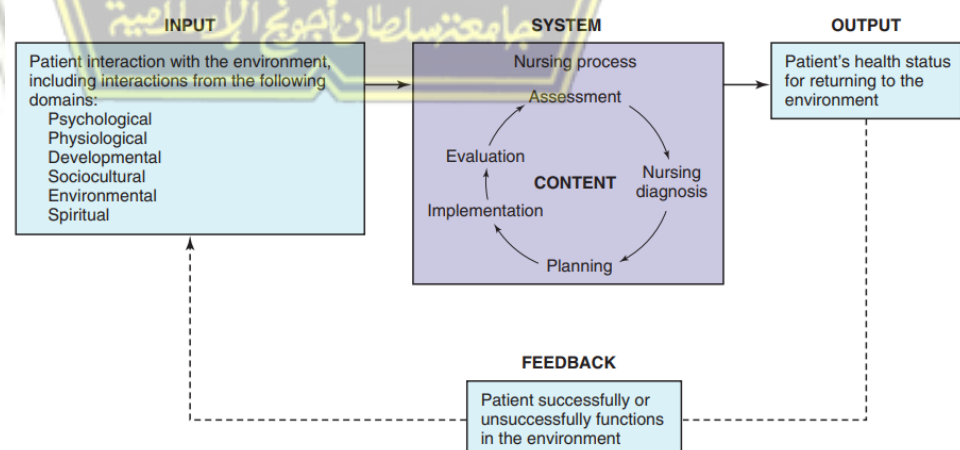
جامعة سلطان أجونج الإسلامية

INPUT

Patient interaction with the environment, including interactions from the following domains:
Psychological
Physiological
Developmental
Sociocultural
Environmental
Spiritual

SYSTEM

Nursing process

Assessment

Nursing diagnosis

Planning

Implementation

Evaluation

CONTENT

OUTPUT

Patient's health status for returning to the environment

FEEDBACK

Patient successfully or unsuccessfully functions in the environment